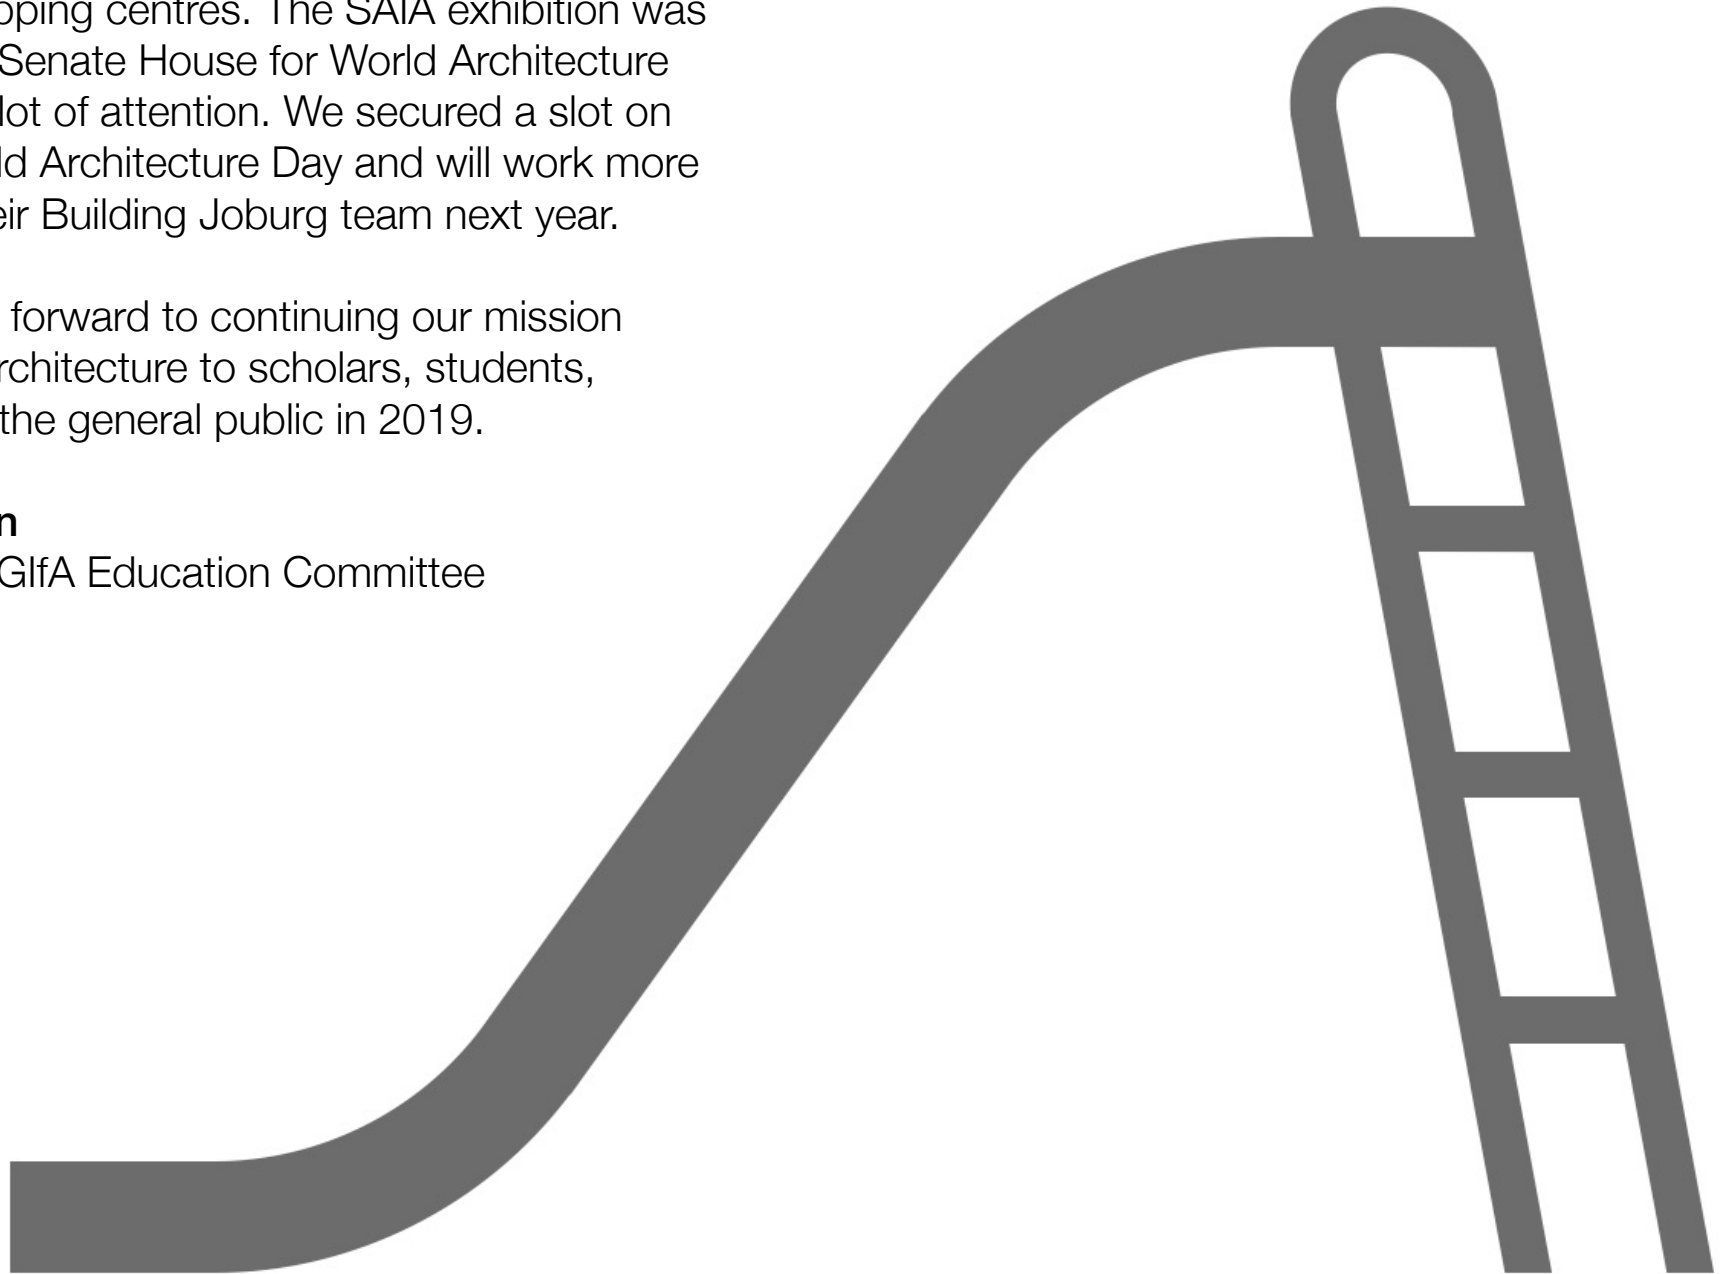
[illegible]oping centres. The SAIA exhibition was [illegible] Senate House for World Architecture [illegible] lot of attention. We secured a slot on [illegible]ld Architecture Day and will work more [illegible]eir Building Joburg team next year.

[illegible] forward to continuing our mission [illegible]rchitecture to scholars, students, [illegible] the general public in 2019.

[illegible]n
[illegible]GIfA Education Committee